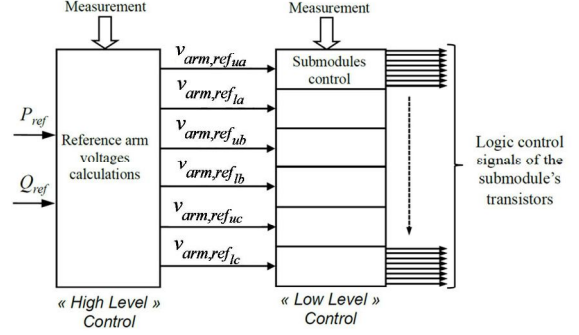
Measurement

Measurement

$P_{ref}$

$Q_{ref}$

Reference arm voltages calculations

$v_{arm,ref_{ua}}$

$v_{arm,ref_{la}}$

$v_{arm,ref_{ub}}$

$v_{arm,ref_{lb}}$

$v_{arm,ref_{uc}}$

$v_{arm,ref_{lc}}$

Submodules control

Logic control signals of the submodule's transistors

« High Level » Control

« Low Level » Control